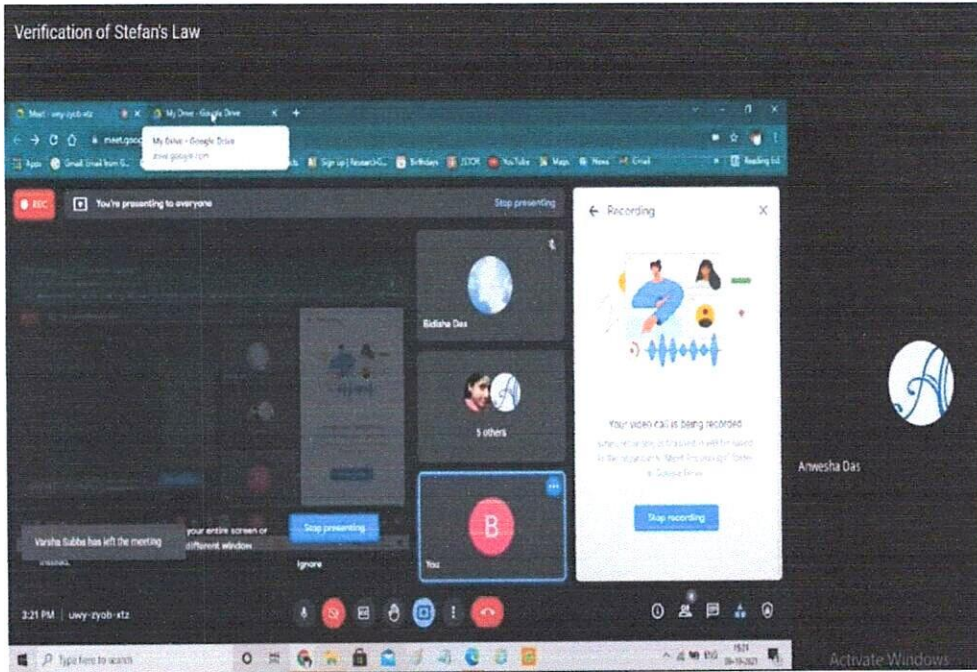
Verification of Stefan's Law

Meet - uwy-zyob-xtz
My Drive - Google Drive
My Drive - Google Drive
drive.google.com
meet.goo
Apps
Gmail
Sign up | Research
Birthdays
JSTOR
YouTube
Maps
News
Gmail
Reading list

REC
You're presenting to everyone
Stop presenting

Recording

Bidisha Das

5 others

B
You

Your video call is being recorded
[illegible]

Stop recording

Anwesha Das

Varsha Subba has left the meeting
your entire screen or different window
Stop presenting
Ignore

2:21 PM | uwy-zyob-xtz

Type here to search

Activate Windows